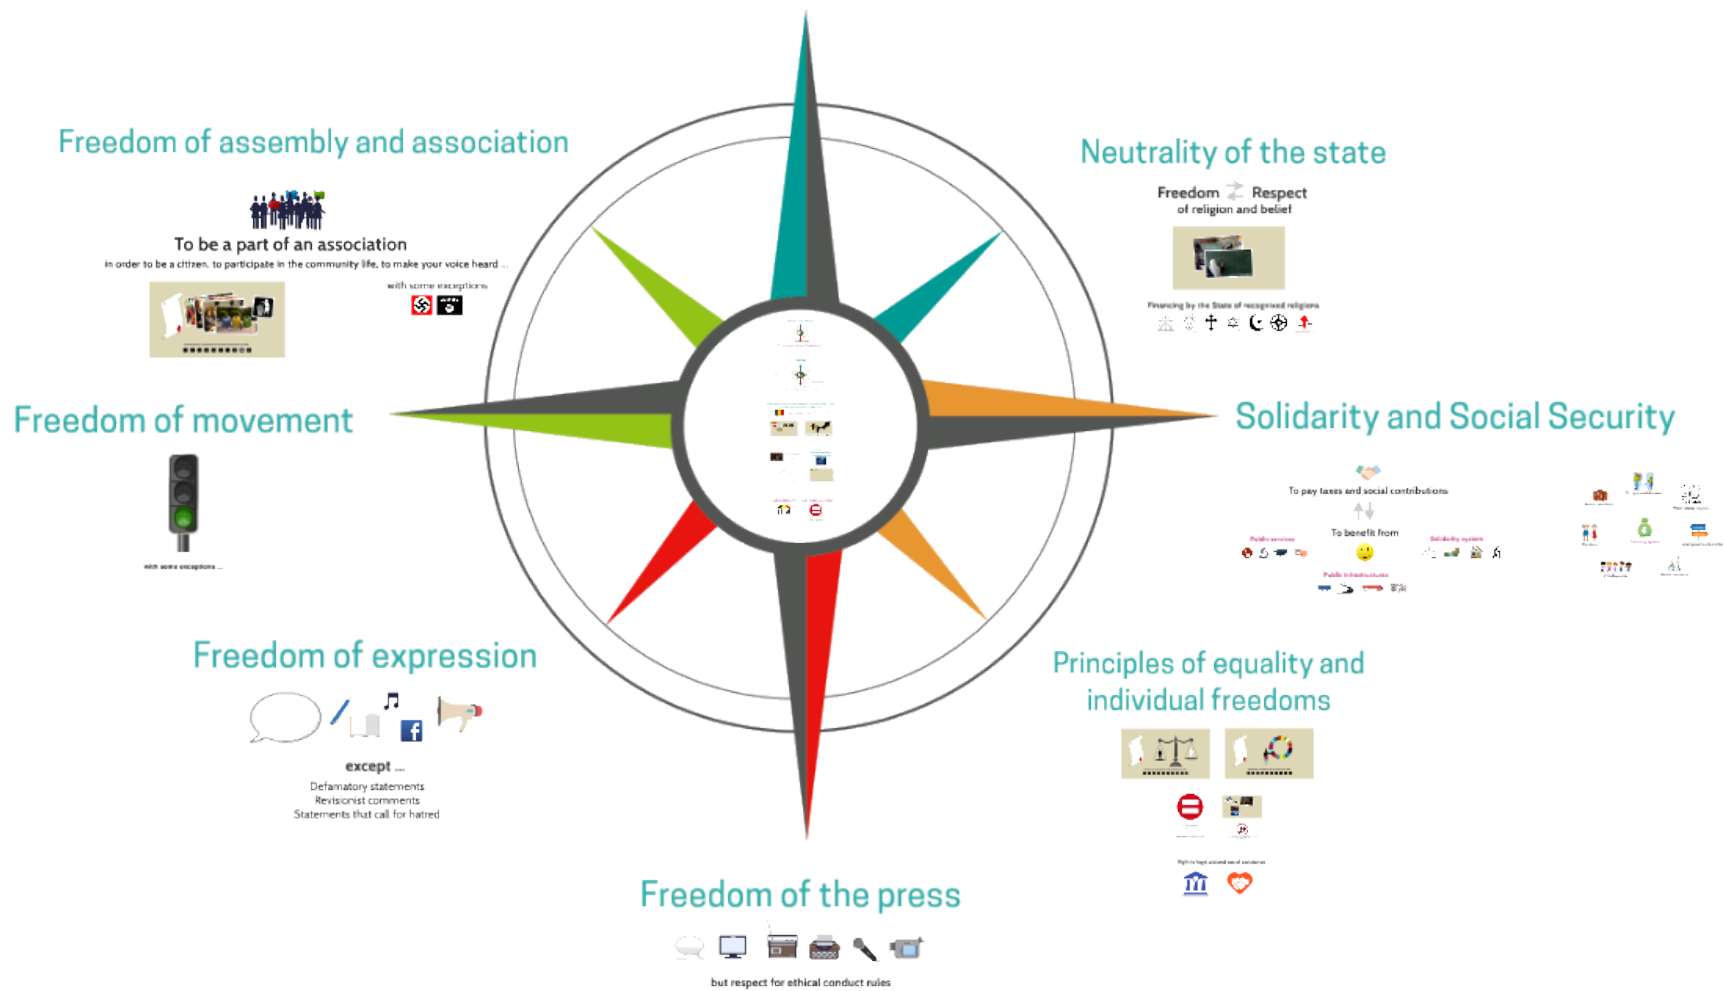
Freedom of assembly and association

To be a part of an association

in order to be a citizen, to participate in the community life, to make your voice heard ...

with some exceptions

Neutrality of the state

Freedom Respect
of religion and belief

Financing by the State of recognised religions

Freedom of movement

with some exceptions ...

Solidarity and Social Security

To pay taxes and social contributions

To benefit from

Public services

Solidarity system

Public infrastructures

Freedom of expression

except ...

Defamatory statements
Revisionist comments
Statements that call for hatred

Principles of equality and individual freedoms

Freedom of the press

but respect for ethical conduct rules